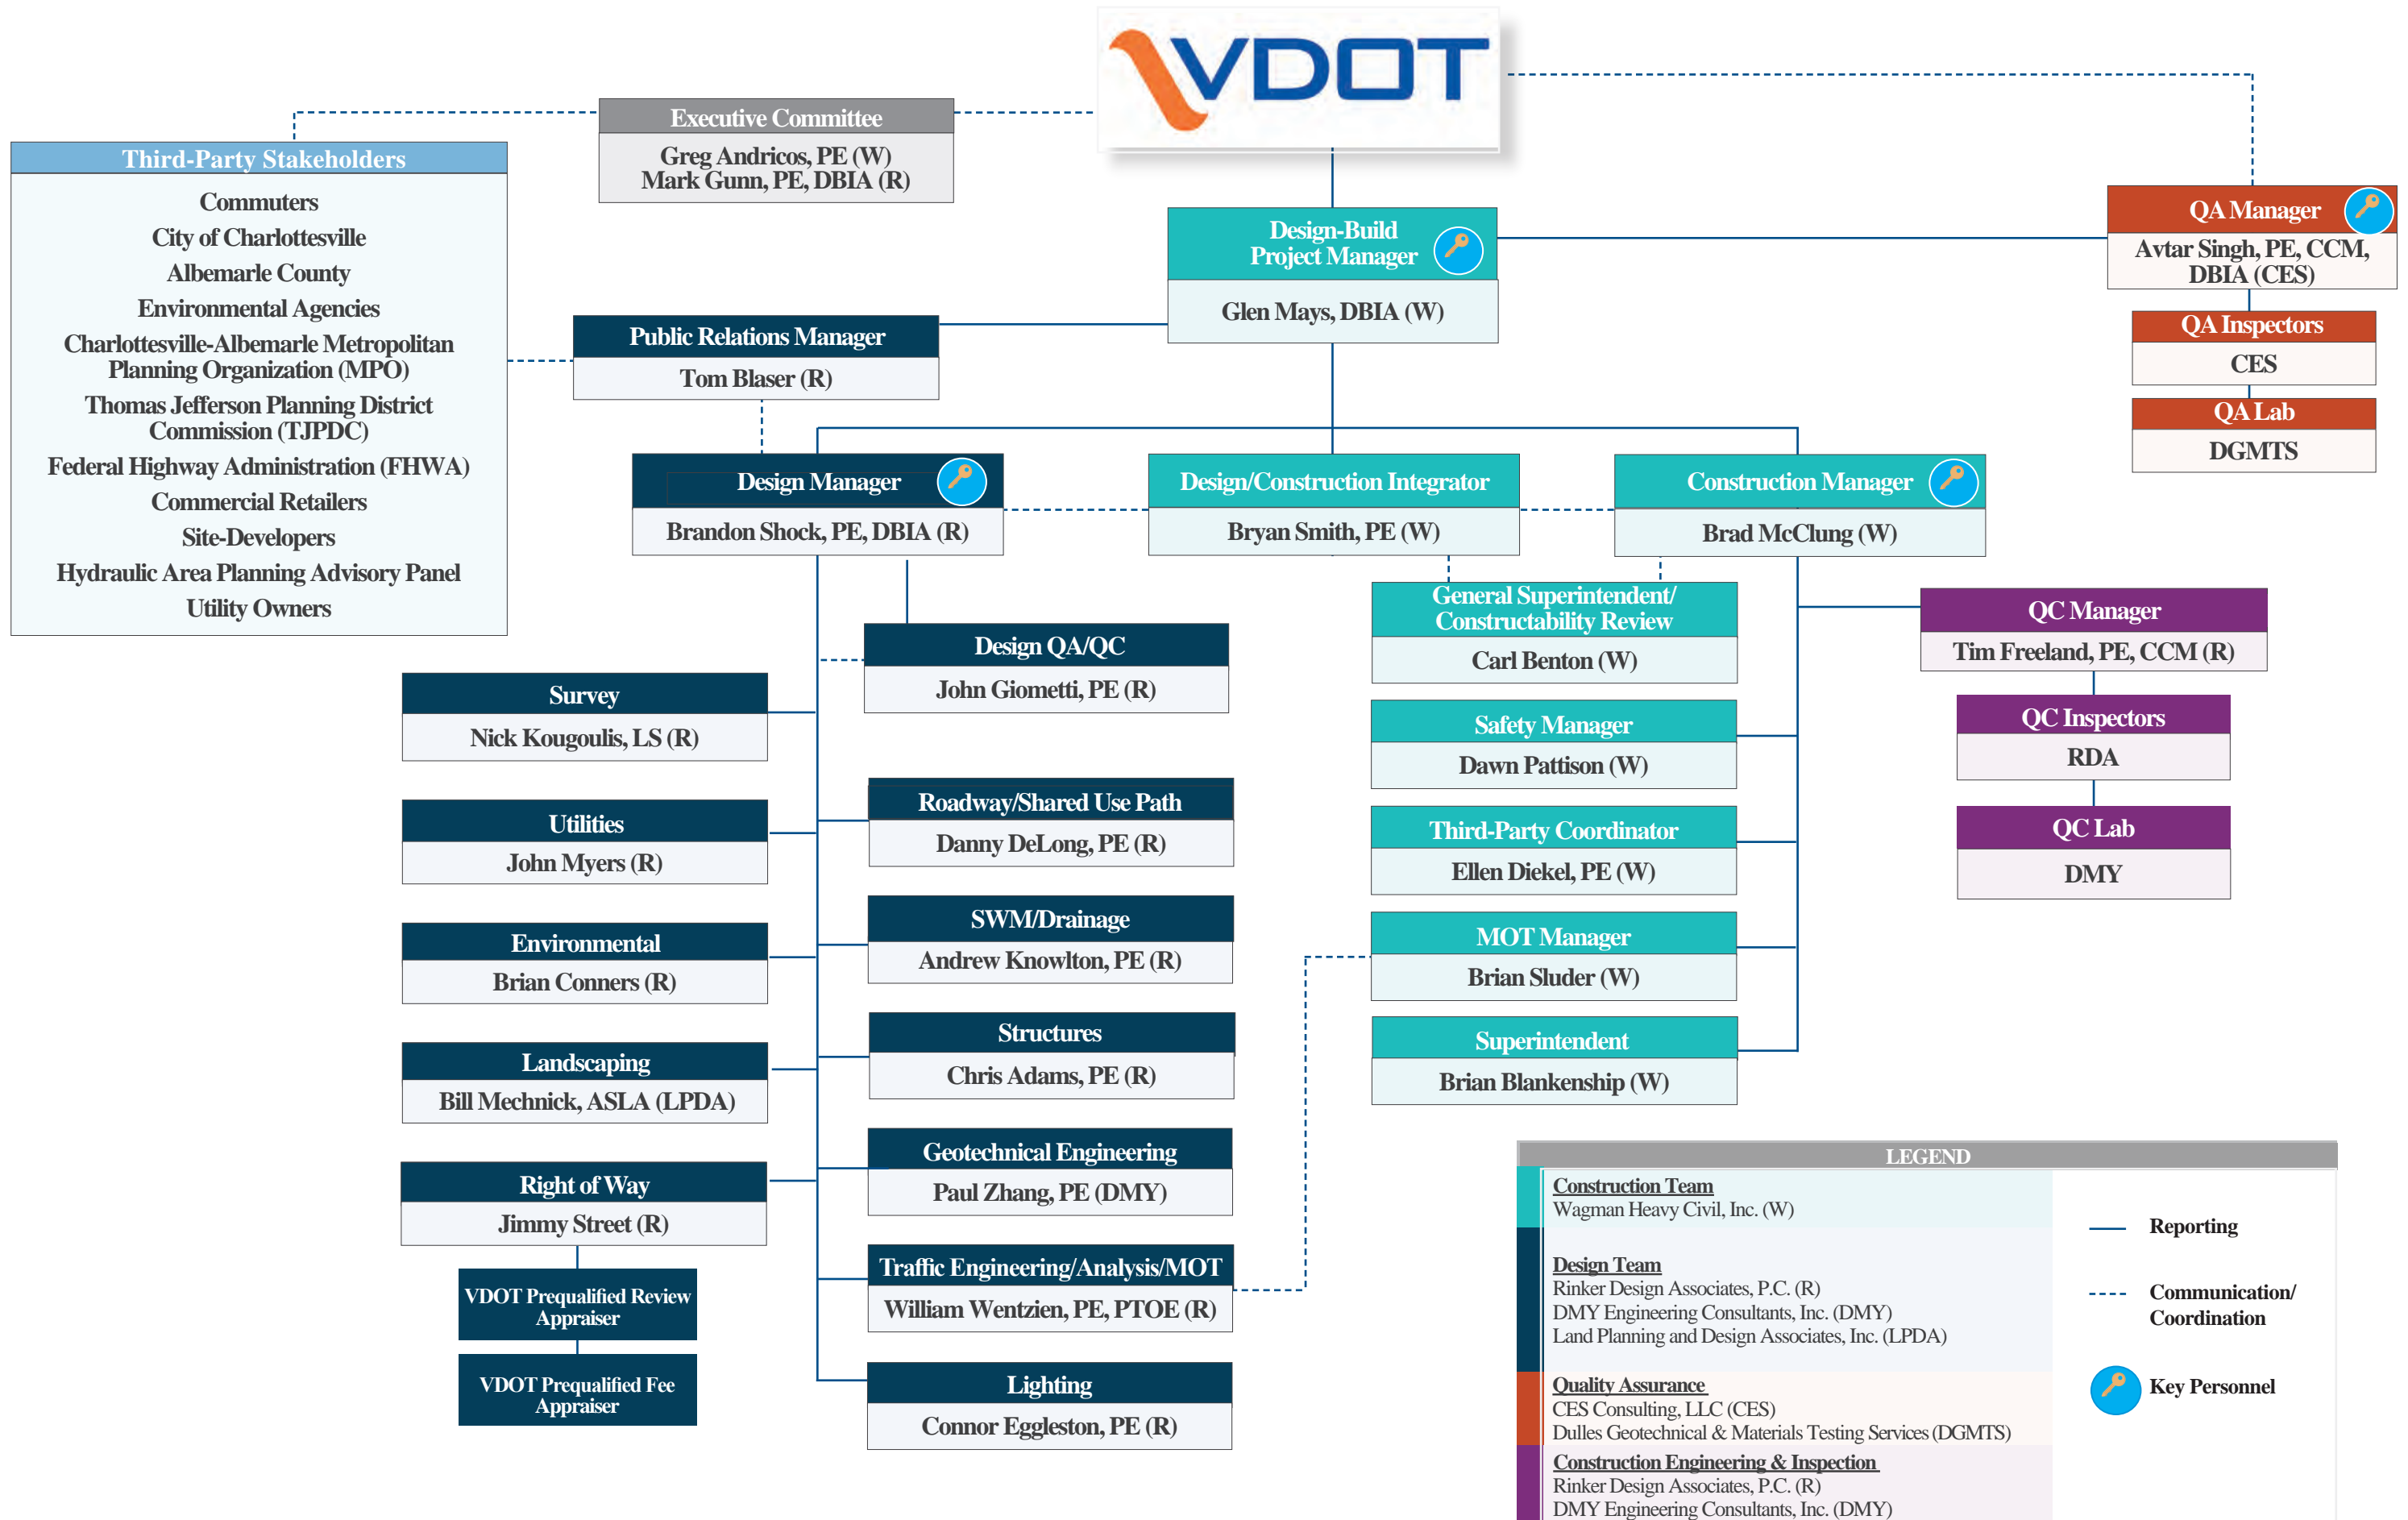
VDOT

Executive Committee
Greg Andricos, PE (W)
Mark Gunn, PE, DBIA (R)

Third-Party Stakeholders
Commuters
City of Charlottesville
Albemarle County
Environmental Agencies
Charlottesville-Albemarle Metropolitan Planning Organization (MPO)
Thomas Jefferson Planning District Commission (TJPDC)
Federal Highway Administration (FHWA)
Commercial Retailers
Site-Developers
Hydraulic Area Planning Advisory Panel
Utility Owners

Design-Build Project Manager
Glen Mays, DBIA (W)

QA Manager
Avtar Singh, PE, CCM, DBIA (CES)

QA Inspectors
CES

QA Lab
DGMTS

Public Relations Manager
Tom Blaser (R)

Design Manager
Brandon Shock, PE, DBIA (R)

Design/Construction Integrator
Bryan Smith, PE (W)

Construction Manager
Brad McClung (W)

General Superintendent/ Constructability Review
Carl Benton (W)

QC Manager
Tim Freeland, PE, CCM (R)

QC Inspectors
RDA

QC Lab
DMY

Design QA/QC
John Giometti, PE (R)

Survey
Nick Kougoulis, LS (R)

Safety Manager
Dawn Pattison (W)

Roadway/Shared Use Path
Danny DeLong, PE (R)

Utilities
John Myers (R)

Third-Party Coordinator
Ellen Diekel, PE (W)

SWM/Drainage
Andrew Knowlton, PE (R)

Environmental
Brian Conners (R)

MOT Manager
Brian Sluder (W)

Structures
Chris Adams, PE (R)

Landscaping
Bill Mechnick, ASLA (LPDA)

Superintendent
Brian Blankenship (W)

Geotechnical Engineering
Paul Zhang, PE (DMY)

Right of Way
Jimmy Street (R)

Traffic Engineering/Analysis/MOT
William Wentzien, PE, PTOE (R)

VDOT Prequalified Review Appraiser

VDOT Prequalified Fee Appraiser

Lighting
Connor Eggleston, PE (R)

LEGEND
Construction Team
Wagman Heavy Civil, Inc. (W)
Design Team
Rinker Design Associates, P.C. (R)
DMY Engineering Consultants, Inc. (DMY)
Land Planning and Design Associates, Inc. (LPDA)
Quality Assurance
CES Consulting, LLC (CES)
Dulles Geotechnical & Materials Testing Services (DGMTS)
Construction Engineering & Inspection
Rinker Design Associates, P.C. (R)
DMY Engineering Consultants, Inc. (DMY)

Reporting
Communication/ Coordination
Key Personnel